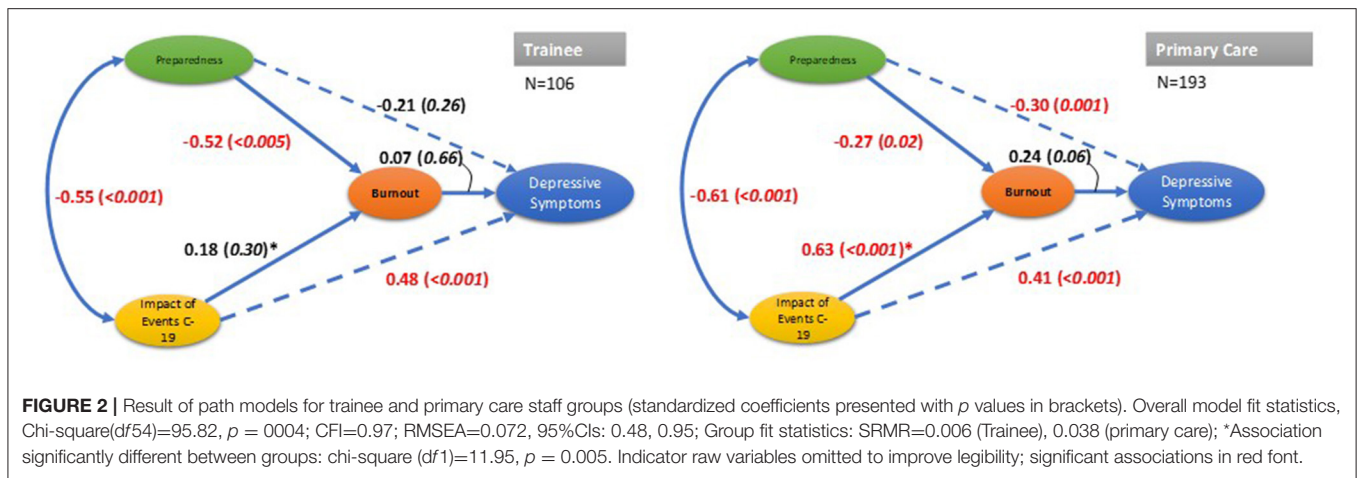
Preparedness

Trainee

N=106

-0.21 (0.26)

-0.52 (<0.005)

0.07 (0.66)

-0.55 (<0.001)

Burnout

Depressive Symptoms

0.18 (0.30)*

0.48 (<0.001)

Impact of Events C-19

Preparedness

Primary Care

N=193

-0.30 (0.001)

-0.27 (0.02)

0.24 (0.06)

-0.61 (<0.001)

Burnout

Depressive Symptoms

0.63 (<0.001)*

0.41 (<0.001)

Impact of Events C-19

**FIGURE 2 |** Result of path models for trainee and primary care staff groups (standardized coefficients presented with $p$ values in brackets). Overall model fit statistics, Chi-square($df$54)=95.82, $p$ = 0004; CFI=0.97; RMSEA=0.072, 95%CIs: 0.48, 0.95; Group fit statistics: SRMR=0.006 (Trainee), 0.038 (primary care); *Association significantly different between groups: chi-square ($df$1)=11.95, $p$ = 0.005. Indicator raw variables omitted to improve legibility; significant associations in red font.